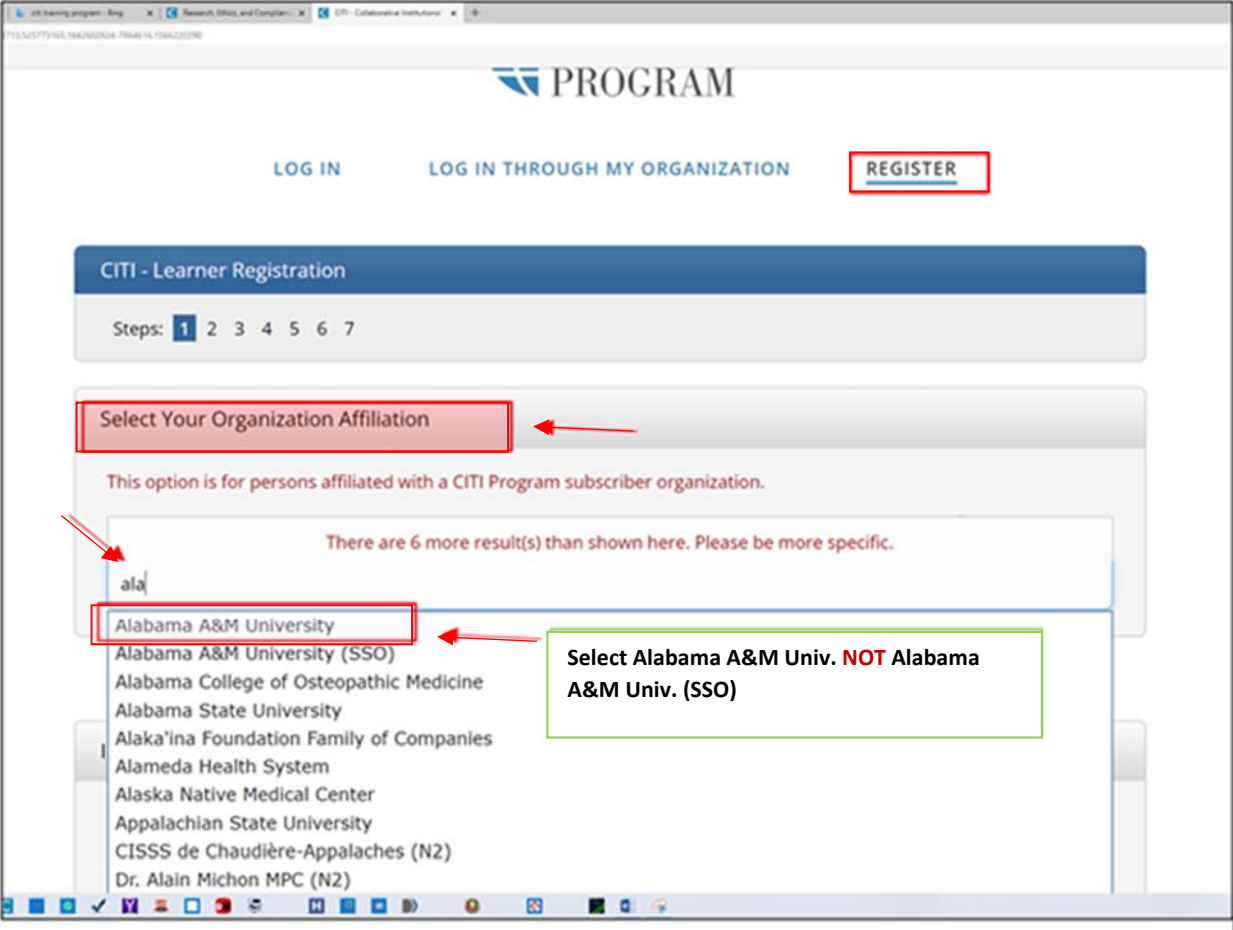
citi training program - Bing
Research, Ethics, and Complian
CITI - Collaborative Institutional

PROGRAM

LOG IN LOG IN THROUGH MY ORGANIZATION REGISTER

CITI - Learner Registration

Steps: 1 2 3 4 5 6 7

Select Your Organization Affiliation

This option is for persons affiliated with a CITI Program subscriber organization.

There are 6 more result(s) than shown here. Please be more specific.

ala

Alabama A&M University
Alabama A&M University (SSO)
Alabama College of Osteopathic Medicine
Alabama State University
Alaka'ina Foundation Family of Companies
Alameda Health System
Alaska Native Medical Center
Appalachian State University
CISSS de Chaudière-Appalaches (N2)
Dr. Alain Michon MPC (N2)

Select Alabama A&M Univ. NOT Alabama A&M Univ. (SSO)